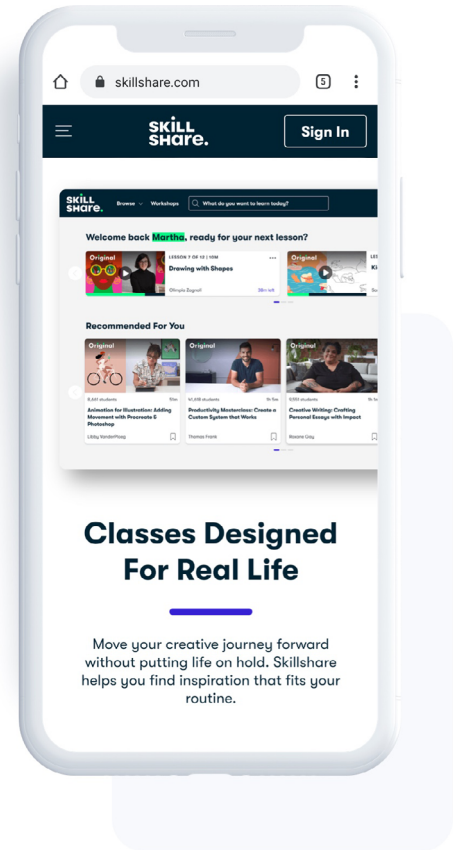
skillshare.com

5

SKILL share.

Sign In

SKILL share.

Browse

Workshops

What do you want to learn today?

Welcome back Martha, ready for your next lesson?

Original

LESSON 7 OF 12 | 10M

Drawing with Shapes

Olimpia Zagnoli

5m left

Original

LE

Ki

Recommended For You

Original

8,561 students

Animation for Illustration: Adding Movement with Procreate & Photoshop

Libby VanderPloeg

Original

41,408 students

Productivity Masterclass: Create a Custom System that Works

Thomas Frank

Original

6,559 students

Creative Writing: Crafting Personal Essays with Impact

Roxane Gay

Classes Designed For Real Life

Move your creative journey forward without putting life on hold. Skillshare helps you find inspiration that fits your routine.